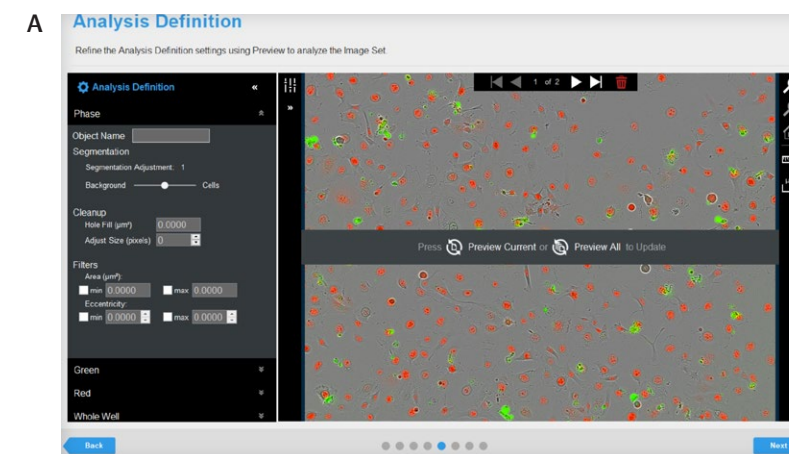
A

Analysis Definition

Refine the Analysis Definition settings using Preview to analyze the Image Set.

Analysis Definition «

Phase

Object Name

Segmentation

Segmentation Adjustment: 1

Background Cells

Cleanup

Hole Fill (µm²) 0.0000

Adjust Size (pixels) 0

Filters

Area (µm²):

min 0.0000 max 0.0000

Eccentricity:

min 0.0000 max 0.0000

Green

Red

Whole Well

1 of 2

Press Preview Current or Preview All to Update

Back

Next